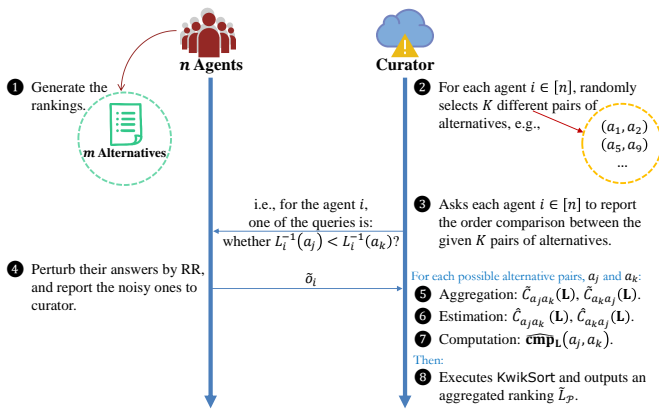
$n$ Agents

Curator

❶ Generate the rankings.

$m$ Alternatives

❷ For each agent $i \in [n]$, randomly selects $K$ different pairs of alternatives, e.g.,

$(a_1, a_2)$
$(a_5, a_9)$
...

i.e., for the agent $i$, one of the queries is: whether $L_i^{-1}(a_j) < L_i^{-1}(a_k)$?

❸ Asks each agent $i \in [n]$ to report the order comparison between the given $K$ pairs of alternatives.

❹ Perturb their answers by RR, and report the noisy ones to curator.

$\tilde{o}_i$

For each possible alternative pairs, $a_j$ and $a_k$:

❺ Aggregation: $\tilde{C}_{a_j a_k}(\mathbf{L})$, $\tilde{C}_{a_k a_j}(\mathbf{L})$.

❻ Estimation: $\hat{C}_{a_j a_k}(\mathbf{L})$, $\hat{C}_{a_k a_j}(\mathbf{L})$.

❼ Computation: $\widehat{\mathbf{cmp}}_{\mathbf{L}}(a_j, a_k)$.

Then:

❽ Executes KwikSort and outputs an aggregated ranking $\tilde{L}_{\mathcal{P}}$.